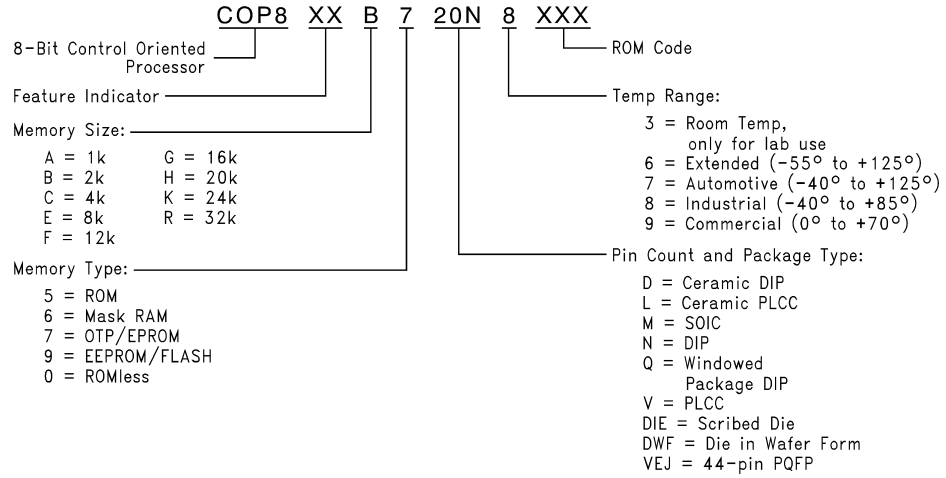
COP8 XX B 7 20N 8 XXX

8-Bit Control Oriented Processor

Feature Indicator

Memory Size:

A = 1k
B = 2k
C = 4k
E = 8k
F = 12k
G = 16k
H = 20k
K = 24k
R = 32k

Memory Type:

5 = ROM
6 = Mask RAM
7 = OTP/EPROM
9 = EEPROM/FLASH
0 = ROMless

ROM Code

Temp Range:

3 = Room Temp, only for lab use
6 = Extended (−55° to +125°)
7 = Automotive (−40° to +125°)
8 = Industrial (−40° to +85°)
9 = Commercial (0° to +70°)

Pin Count and Package Type:

D = Ceramic DIP
L = Ceramic PLCC
M = SOIC
N = DIP
Q = Windowed Package DIP
V = PLCC
DIE = Scribed Die
DWF = Die in Wafer Form
VEJ = 44-pin PQFP